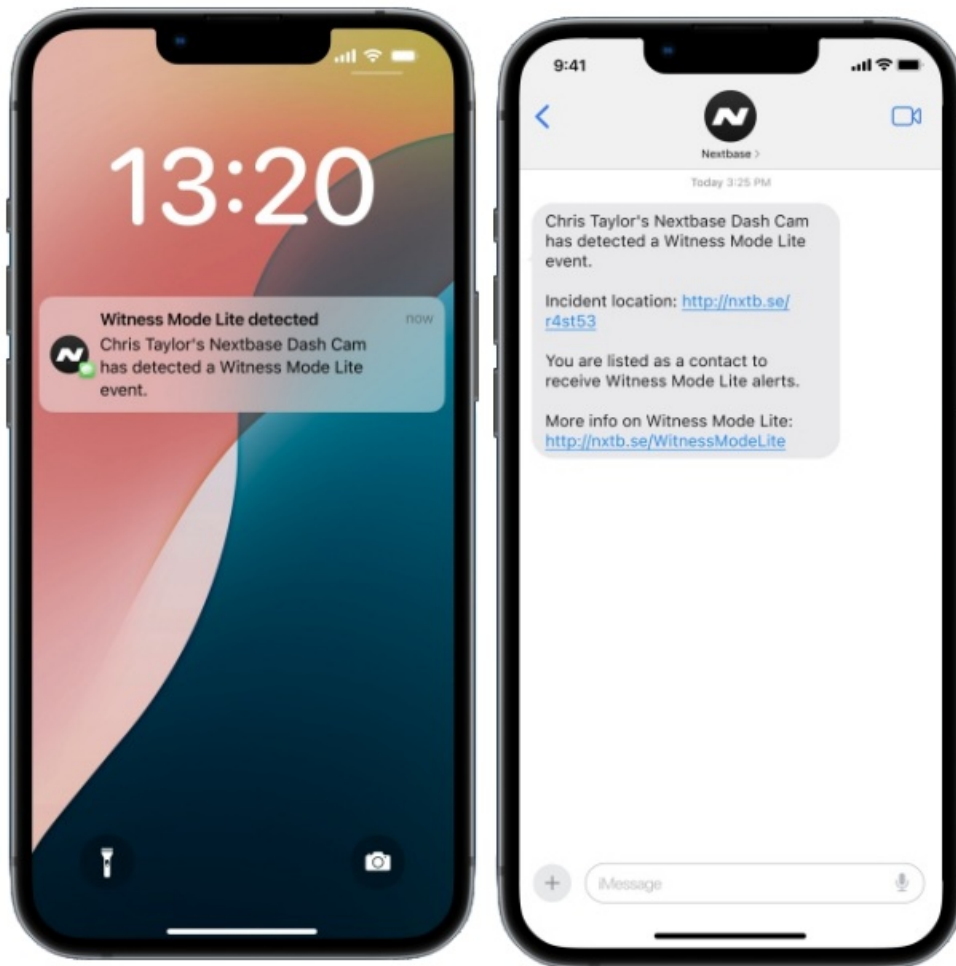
13:20

Witness Mode Lite detected
now
Chris Taylor's Nextbase Dash Cam has detected a Witness Mode Lite event.

9:41

Nextbase >

Today 3:25 PM

Chris Taylor's Nextbase Dash Cam has detected a Witness Mode Lite event.

Incident location: http://nxtb.se/r4st53

You are listed as a contact to receive Witness Mode Lite alerts.

More info on Witness Mode Lite: http://nxtb.se/WitnessModeLite

iMessage